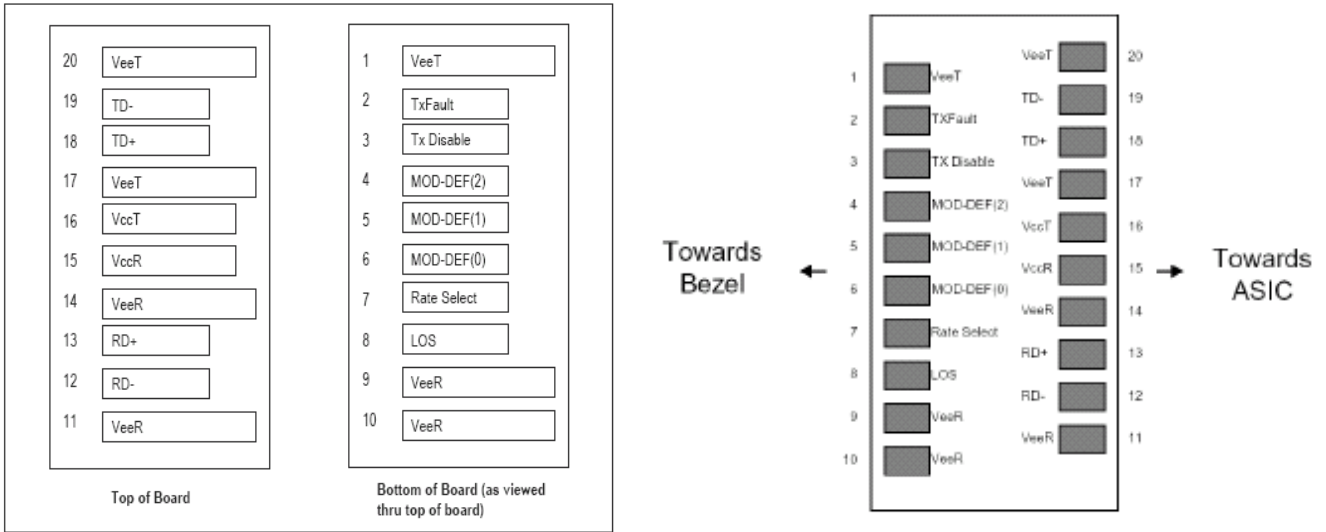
20 VeeT
19 TD-
18 TD+
17 VeeT
16 VccT
15 VccR
14 VeeR
13 RD+
12 RD-
11 VeeR

Top of Board

1 VeeT
2 TxFault
3 Tx Disable
4 MOD-DEF(2)
5 MOD-DEF(1)
6 MOD-DEF(0)
7 Rate Select
8 LOS
9 VeeR
10 VeeR

Bottom of Board (as viewed thru top of board)

Towards Bezel

1 VeeT
2 TXFault
3 TX Disable
4 MOD-DEF(2)
5 MOD-DEF(1)
6 MOD-DEF(0)
7 Rate Select
8 LOS
9 VeeR
10 VeeR

VeeT 20
TD- 19
TD+ 18
VeeT 17
VccT 16
VccR 15
VeeR 14
RD+ 13
RD- 12
VeeR 11

Towards ASIC